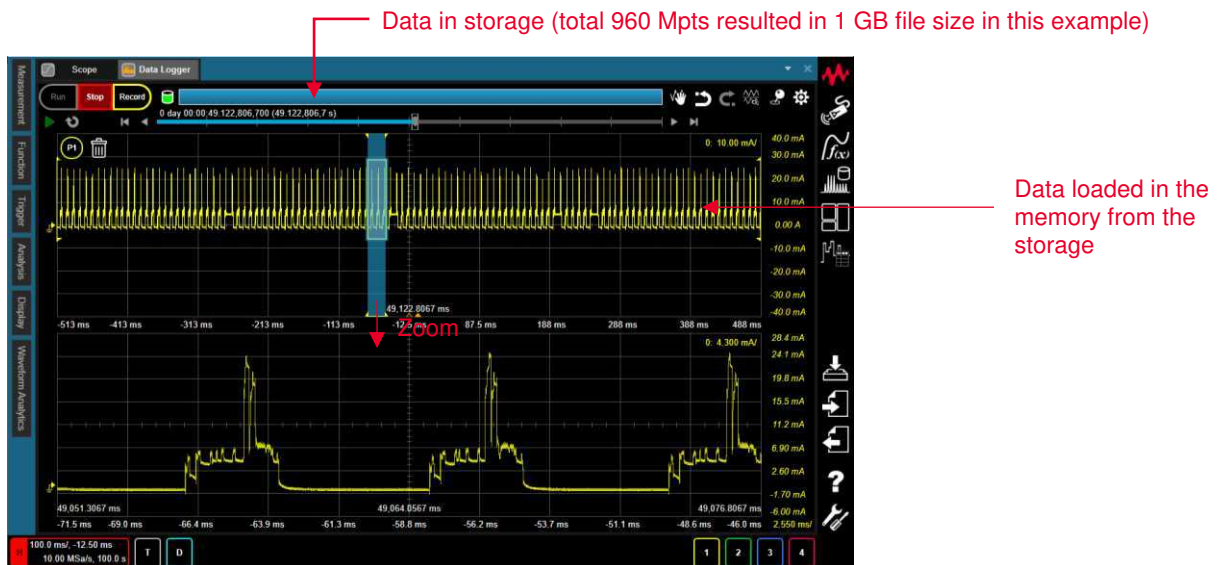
Data in storage (total 960 Mpts resulted in 1 GB file size in this example)

Scope
Data Logger

Measurement
Function
Trigger
Analysis
Display
Waveform Analytics

Run Stop Record

0 day 00:00:49.122,806,700 (49.122,806,7 s)

P1

0: 10.00 mA/
40.0 mA
30.0 mA
20.0 mA
10.0 mA
0.00 A
-10.0 mA
-20.0 mA
-30.0 mA
-40.0 mA

49.122,8067 ms

-513 ms -413 ms -313 ms -213 ms -113 ms -12.5 ms 87.5 ms 188 ms 288 ms 388 ms 488 ms

Zoom

Data loaded in the memory from the storage

0: 4.300 mA/
28.4 mA
24.1 mA
19.8 mA
15.5 mA
11.2 mA
6.90 mA
2.60 mA
-1.70 mA
-6.00 mA

49,051.3067 ms
49,064.0567 ms
49,076.8067 ms

-71.5 ms -69.0 ms -66.4 ms -63.9 ms -61.3 ms -58.8 ms -56.2 ms -53.7 ms -51.1 ms -48.6 ms -46.0 ms 2.550 ms/

H 100.0 ms/, -12.50 ms
10.00 MSa/s, 100.0 s

T D 1 2 3 4